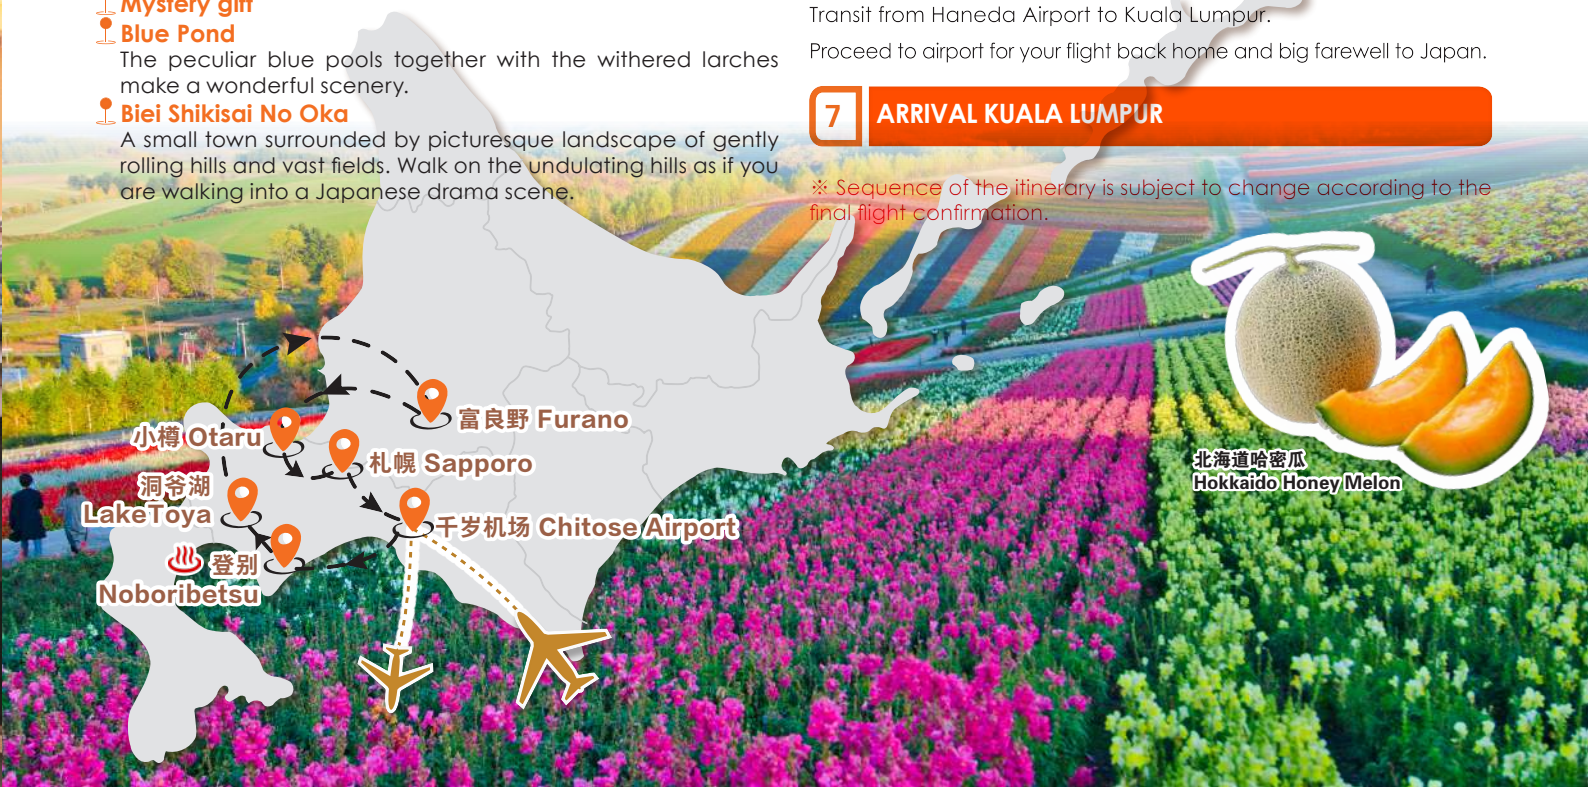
Mystery gift
Blue Pond
The peculiar blue pools together with the withered larches make a wonderful scenery.
Biei Shikisai No Oka
A small town surrounded by picturesque landscape of gently rolling hills and vast fields. Walk on the undulating hills as if you are walking into a Japanese drama scene.

Transit from Haneda Airport to Kuala Lumpur.
Proceed to airport for your flight back home and big farewell to Japan.

7 ARRIVAL KUALA LUMPUR

※ Sequence of the itinerary is subject to change according to the final flight confirmation.

富良野 Furano
小樽 Otaru
札幌 Sapporo
洞爷湖 LakeToya
千岁机场 Chitose Airport
登别 Noboribetsu

北海道哈密瓜
Hokkaido Honey Melon